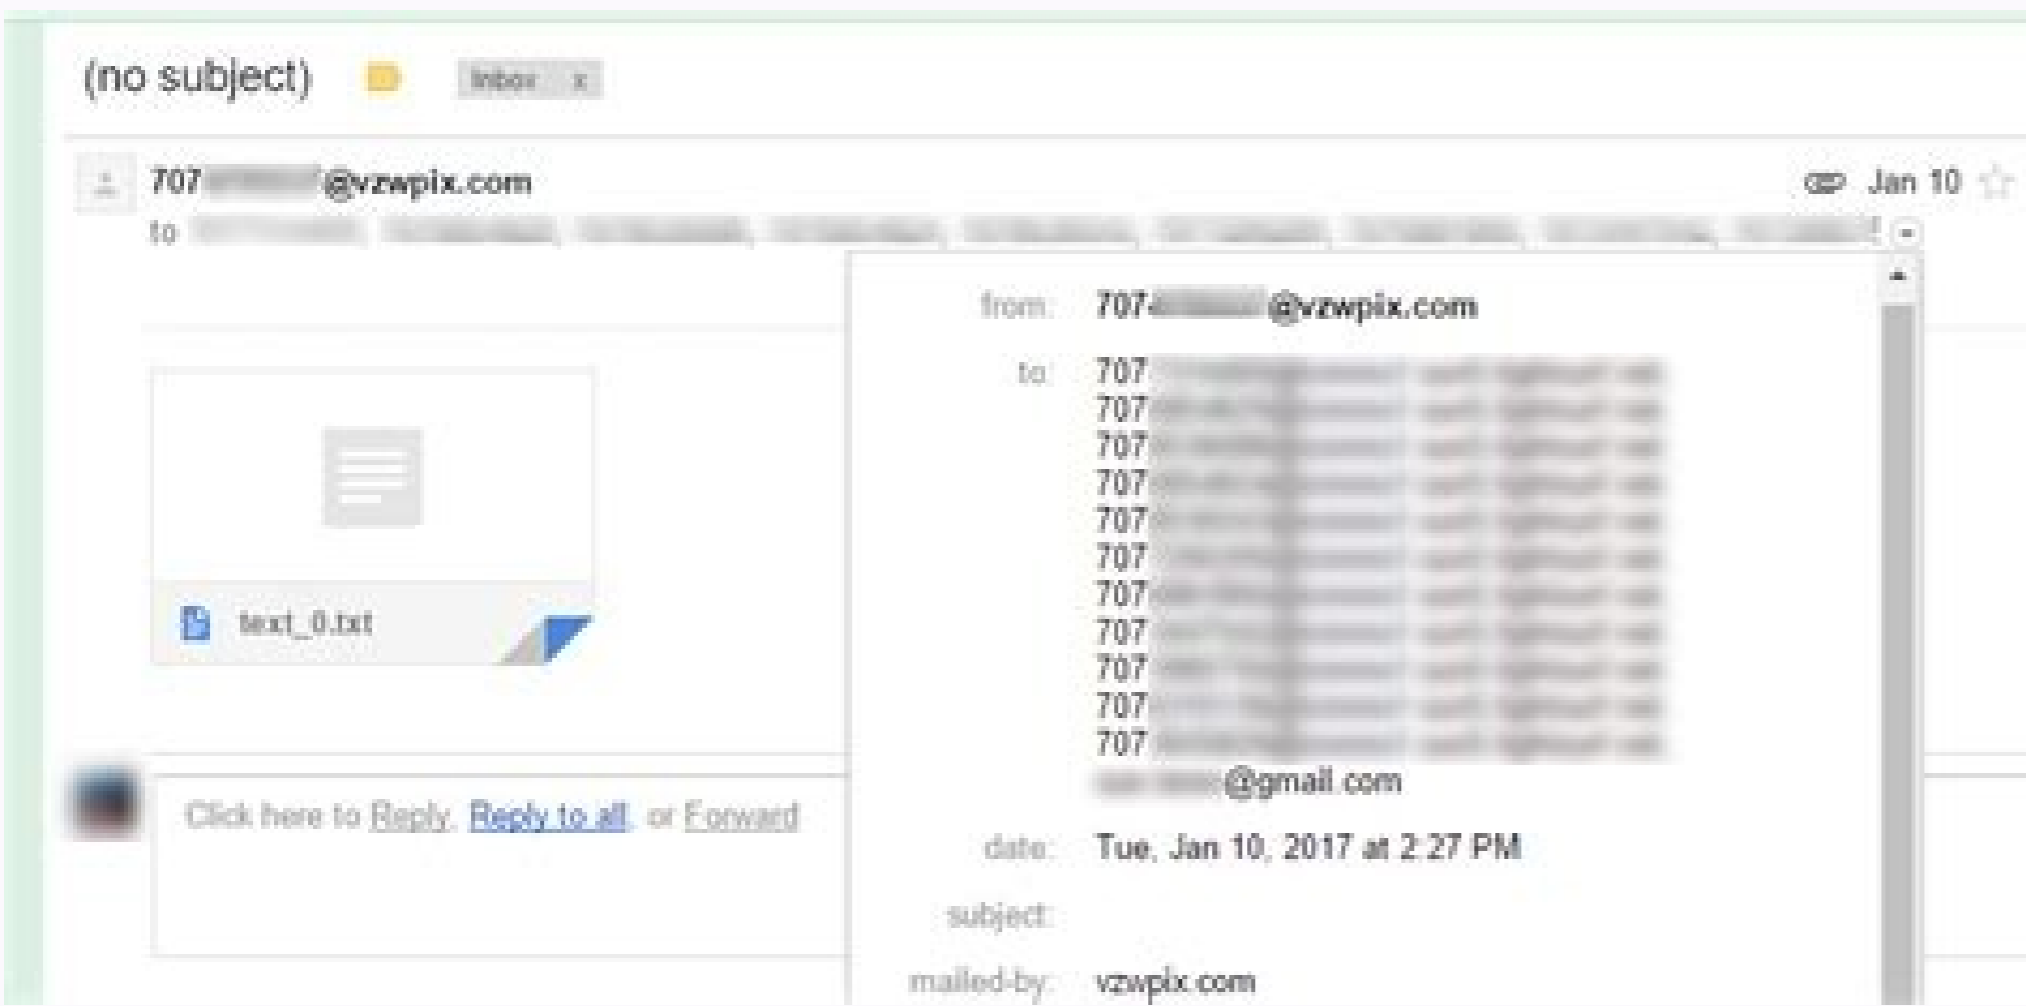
(no subject) Inbox x

707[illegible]@vzwpix.com

to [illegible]

Jan 10

text_0.txt

Click here to Reply, Reply to all, or Forward

from: 707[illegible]@vzwpix.com

to: 707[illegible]
707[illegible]
707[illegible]
707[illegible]
707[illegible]
707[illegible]
707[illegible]
707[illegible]
707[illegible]
707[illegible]
707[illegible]
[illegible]@gmail.com

date: Tue, Jan 10, 2017 at 2:27 PM

subject:

mailed-by: vzwpix.com